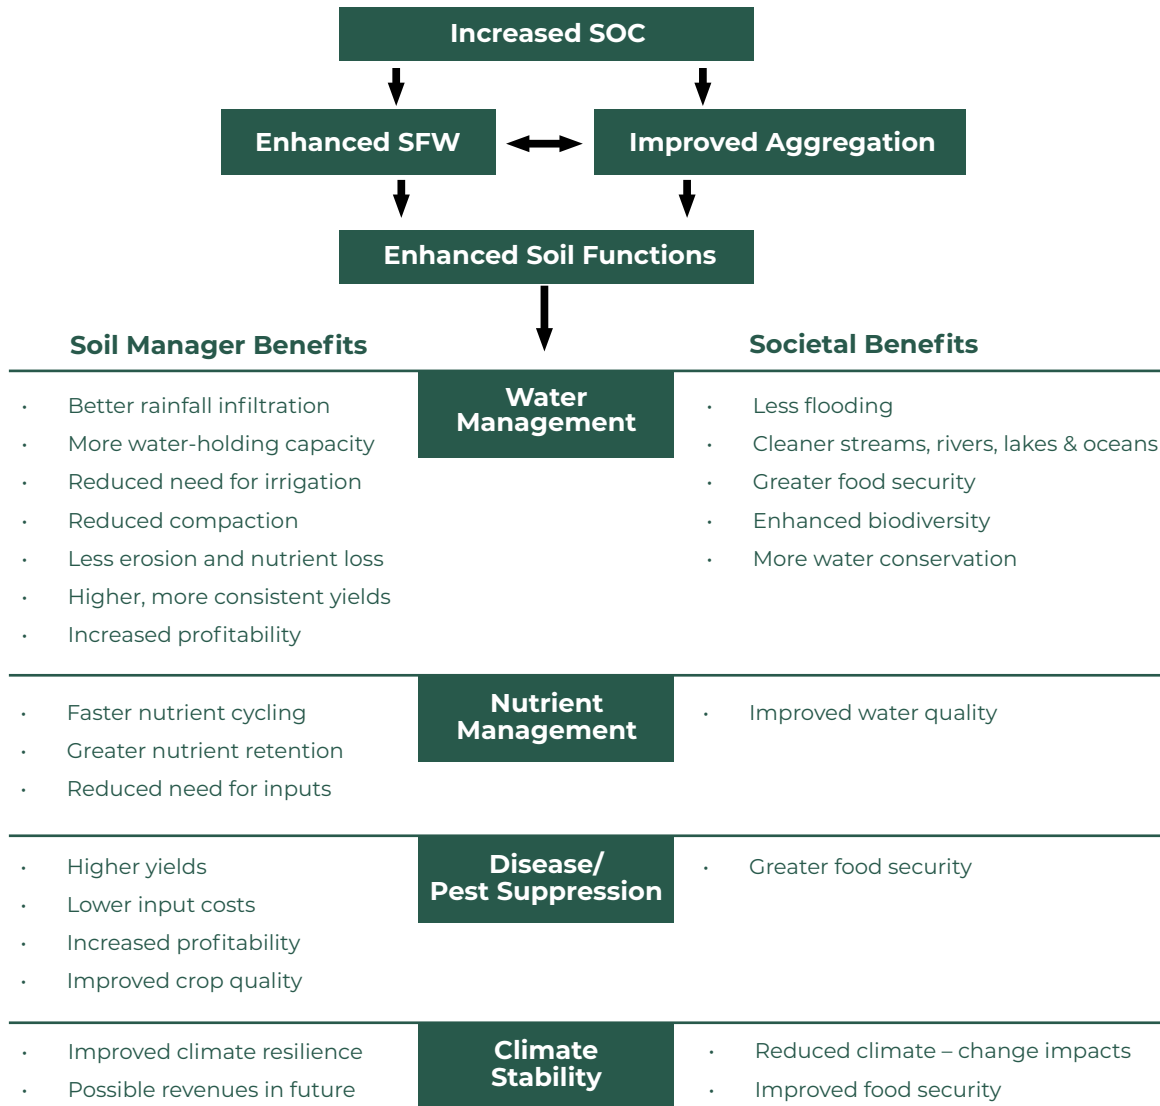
Increased SOC

Enhanced SFW

Improved Aggregation

Enhanced Soil Functions

Soil Manager Benefits

Societal Benefits

Water Management

- Better rainfall infiltration
- More water-holding capacity
- Reduced need for irrigation
- Reduced compaction
- Less erosion and nutrient loss
- Higher, more consistent yields
- Increased profitability

- Less flooding
- Cleaner streams, rivers, lakes & oceans
- Greater food security
- Enhanced biodiversity
- More water conservation

Nutrient Management

- Faster nutrient cycling
- Greater nutrient retention
- Reduced need for inputs

- Improved water quality

Disease/ Pest Suppression

- Higher yields
- Lower input costs
- Increased profitability
- Improved crop quality

- Greater food security

Climate Stability

- Improved climate resilience
- Possible revenues in future

- Reduced climate – change impacts
- Improved food security